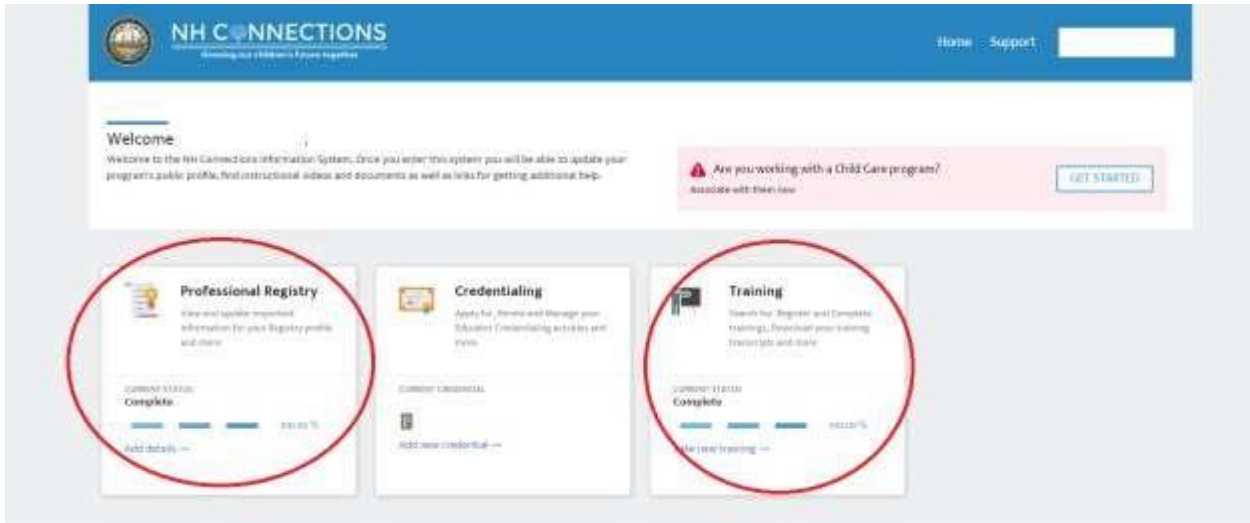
NH CONNECTIONS
Growing our children's future together

Home Support

Welcome
Welcome to the NH Connections Information System. Once you enter this system you will be able to update your program's public profile, find instructional videos and documents as well as links for getting additional help.

Are you working with a Child Care program?
Associate with them now

GET STARTED

Professional Registry
View and update important information for your Registry profile and more

CURRENT STATUS
Complete
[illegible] %
Add details →

Credentialing
Apply for, Renew and Manage your Educator Credentialing activities and more

CURRENT CREDENTIAL
Add new credential →

Training
Search for, Register and Complete trainings, Download your training transcripts and more

CURRENT STATUS
Complete
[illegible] %
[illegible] new training →